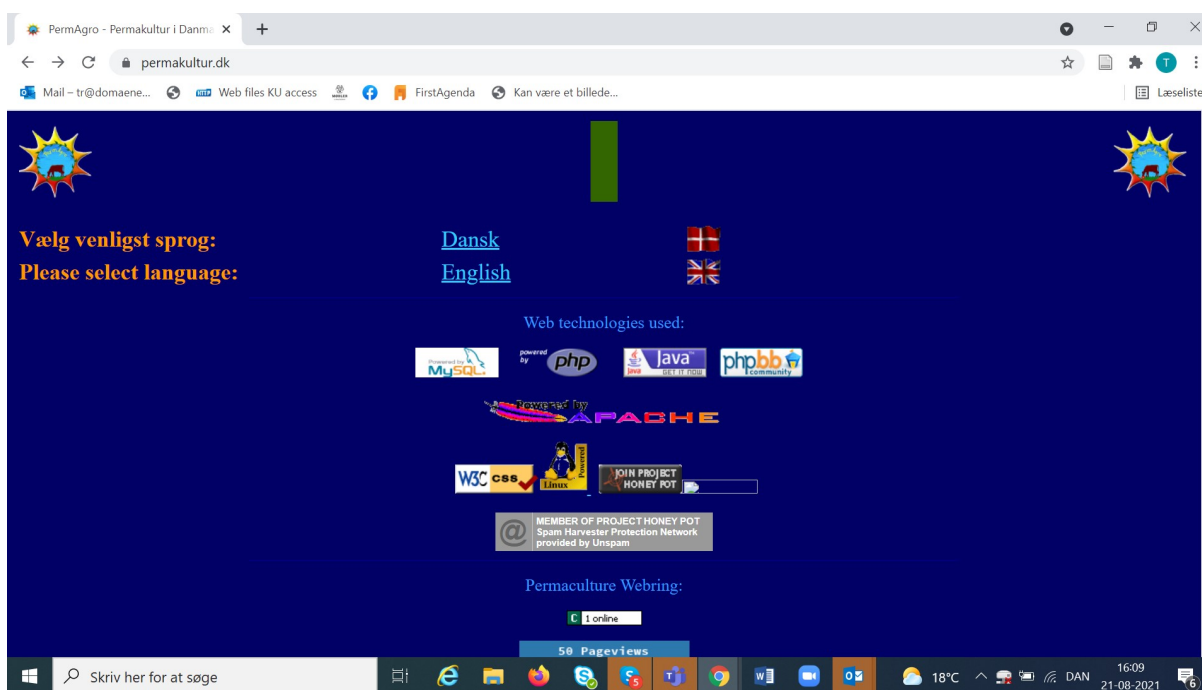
PermAgro - Permakultur i Danm ×
+
permakultur.dk
Mail – tr@domaene... Web files KU access FirstAgenda Kan være et billede...
Læseliste

Vælg venligst sprog: Dansk
Please select language: English

Web technologies used:

Powered by MySQL powered by php Java GET IT NOW phpbb community

Powered by APACHE

W3C css Linux Powered JOIN PROJECT HONEY POT

MEMBER OF PROJECT HONEY POT
Spam Harvester Protection Network
provided by Unspam

Permaculture Webring:

C 1 online

50 Pageviews

Skriv her for at søge
18°C DAN 16:09 21-08-2021